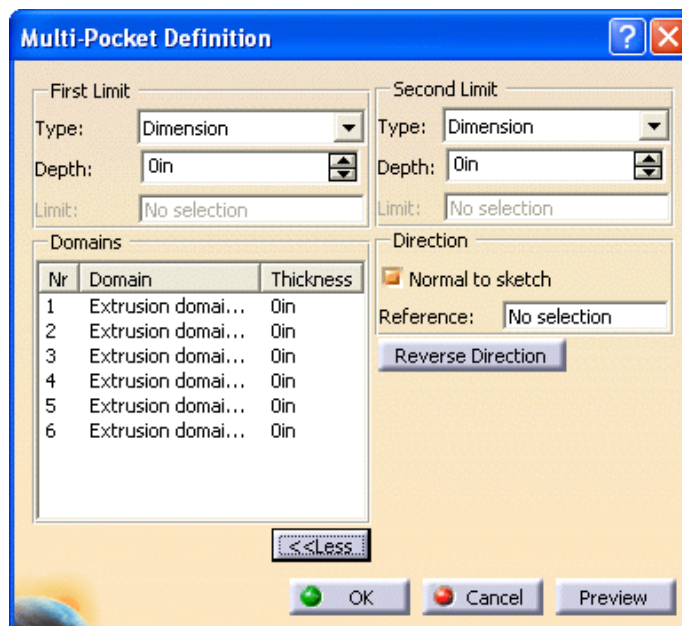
Multi-Pocket Definition

First Limit
Type: Dimension
Depth: 0in
Limit: No selection

Second Limit
Type: Dimension
Depth: 0in
Limit: No selection

Domains

| Nr | Domain | Thickness |
|---|---|---|
| 1 | Extrusion domai... | 0in |
| 2 | Extrusion domai... | 0in |
| 3 | Extrusion domai... | 0in |
| 4 | Extrusion domai... | 0in |
| 5 | Extrusion domai... | 0in |
| 6 | Extrusion domai... | 0in |

Direction
Normal to sketch
Reference: No selection
Reverse Direction

<<Less

OK
Cancel
Preview